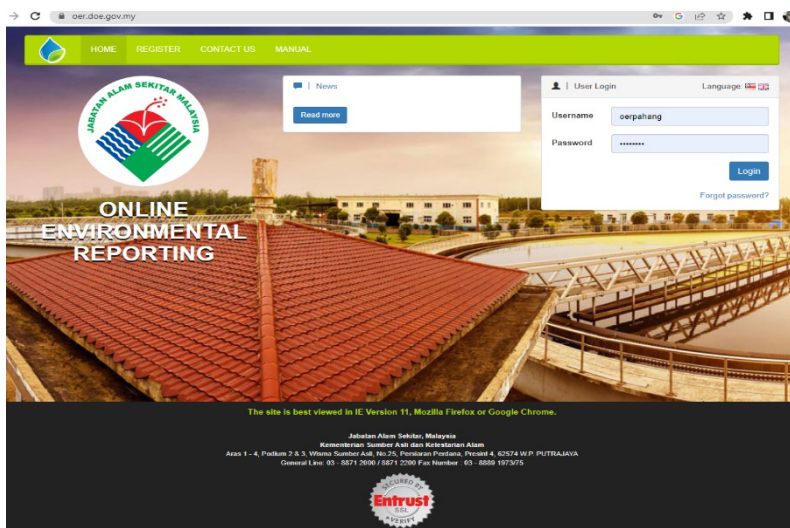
oer.doe.gov.my

HOME REGISTER CONTACT US MANUAL

JABATAN ALAM SEKITAR MALAYSIA

ONLINE ENVIRONMENTAL REPORTING

| News

Read more

| User Login

Language

Username oerpahang

Password ••••••••

Login

Forgot password?

The site is best viewed in IE Version 11, Mozilla Firefox or Google Chrome.

Jabatan Alam Sekitar, Malaysia
Kementerian Sumber Asli dan Kelestarian Alam
Aras 1 - 4, Podium 2 & 3, Wisma Sumber Asli, No.25, Persiaran Perdana, Presint 4, 62574 W.P. PUTRAJAYA
General Line: 03 - 8871 2000 / 8871 2200 Fax Number : 03 - 8889 1973/75

SECURED BY Entrust SSL VERIFY